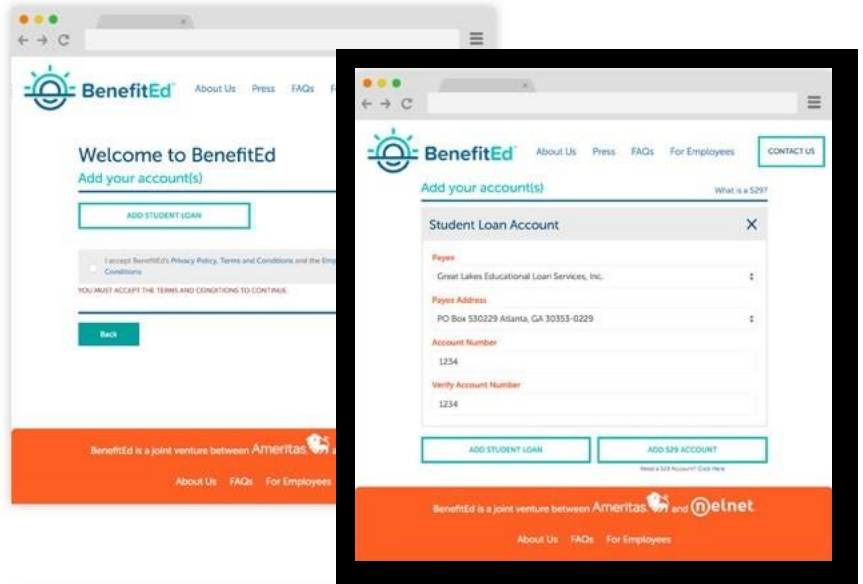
BenefitEd About Us Press FAQs F

Welcome to BenefitEd
Add your account(s)

ADD STUDENT LOAN

I accept BenefitEd's Privacy Policy, Terms and Conditions and the Emp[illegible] Conditions

YOU MUST ACCEPT THE TERMS AND CONDITIONS TO CONTINUE.

Back

BenefitEd is a joint venture between Ameritas

About Us FAQs For Employees

BenefitEd About Us Press FAQs For Employees CONTACT US

Add your account(s)

What is a 529?

Student Loan Account ✕

Payee
Great Lakes Educational Loan Services, Inc.

Payee Address
PO Box 530229 Atlanta, GA 30353-0229

Account Number
1234

Verify Account Number
1234

ADD STUDENT LOAN

ADD 529 ACCOUNT

Need a 529 Account? Click Here

BenefitEd is a joint venture between Ameritas and nelnet

About Us FAQs For Employees